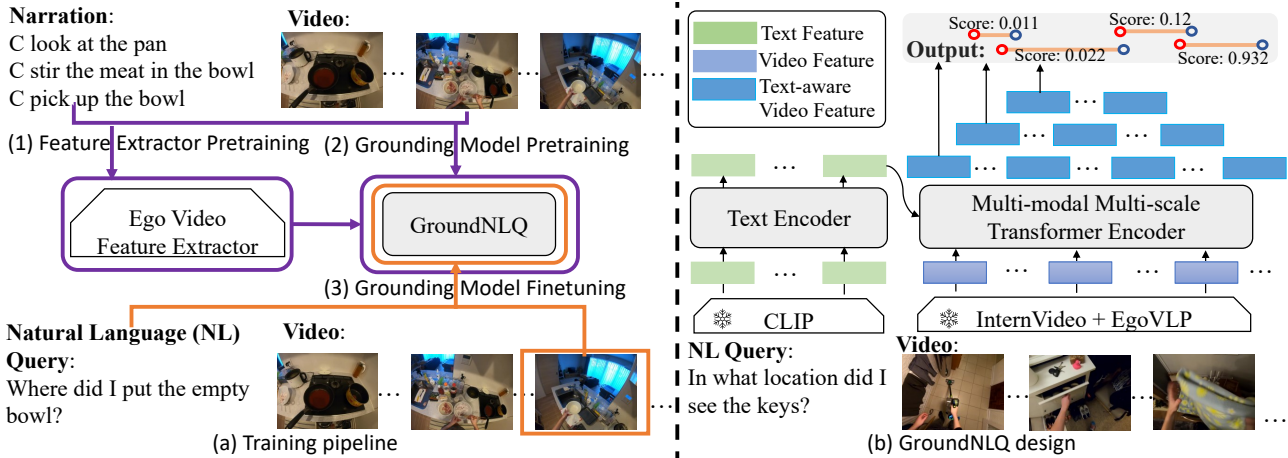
Narration:
C look at the pan
C stir the meat in the bowl
C pick up the bowl

Video:

(1) Feature Extractor Pretraining

(2) Grounding Model Pretraining

Ego Video Feature Extractor

GroundNLQ

(3) Grounding Model Finetuning

Natural Language (NL) Query:
Where did I put the empty bowl?

Video:

(a) Training pipeline

Text Feature
Video Feature
Text-aware Video Feature

Score: 0.011
Score: 0.12
Output:
Score: 0.022
Score: 0.932

Text Encoder

Multi-modal Multi-scale Transformer Encoder

CLIP

InternVideo + EgoVLP

NL Query:
In what location did I see the keys?

Video:

(b) GroundNLQ design